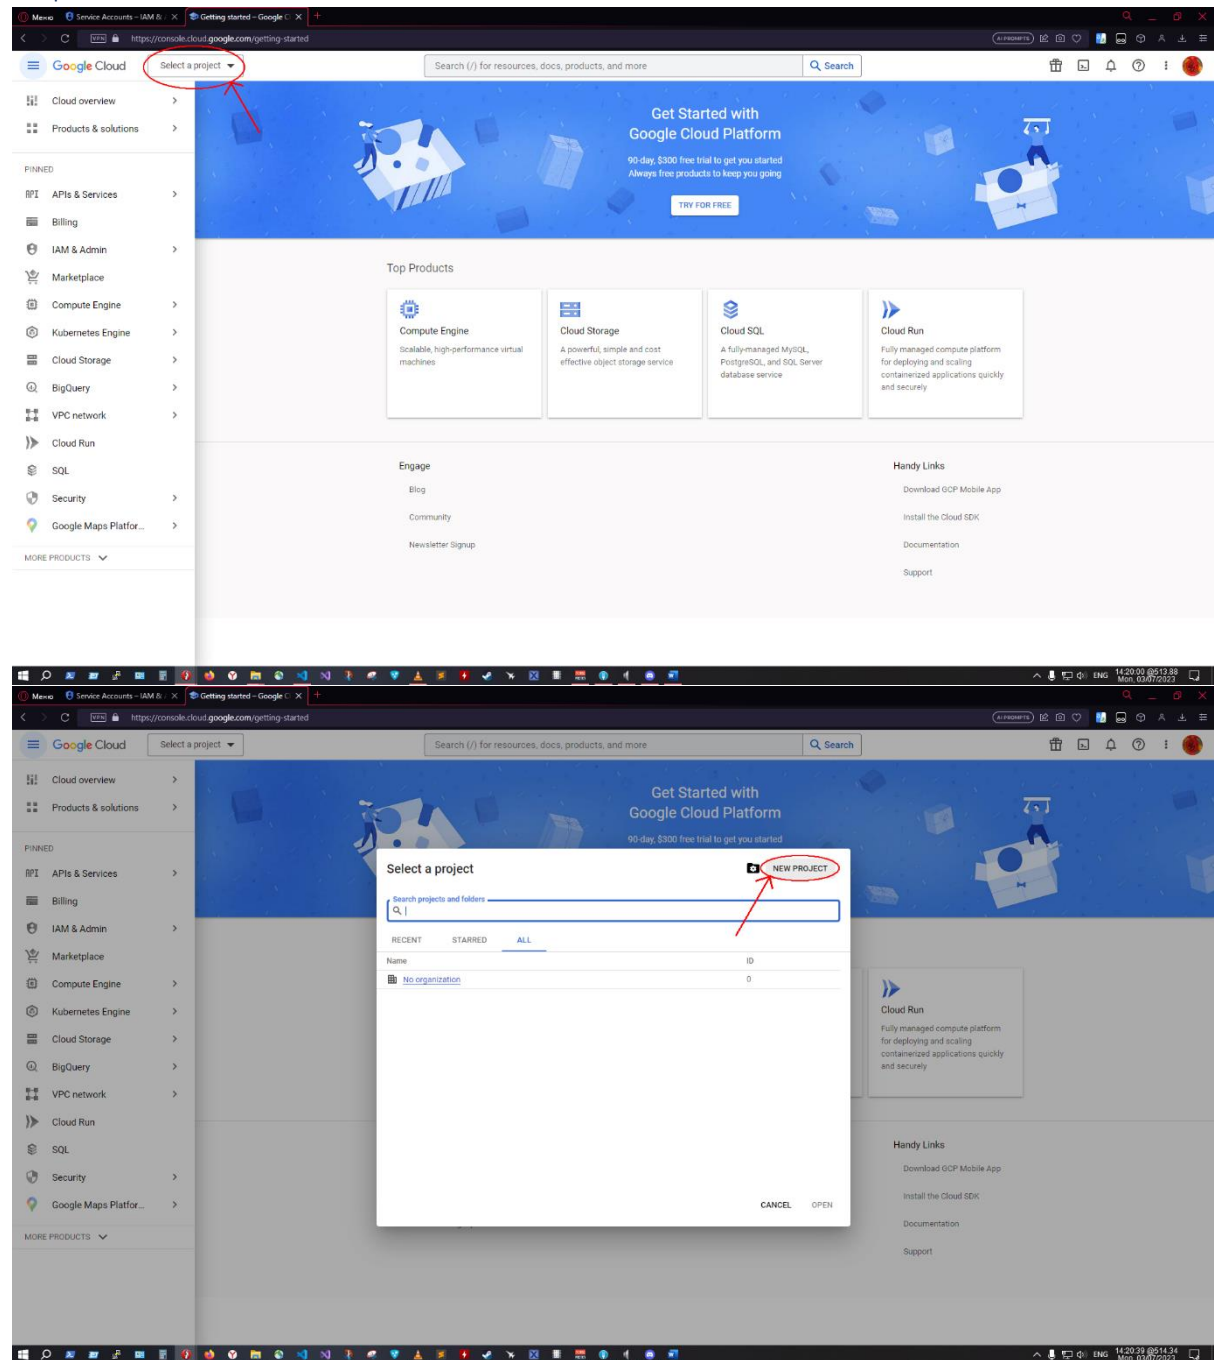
Меню Service Accounts – IAM & Getting started – Google C

https://console.cloud.google.com/getting-started

Google Cloud Select a project

Search (/) for resources, docs, products, and more Search

Cloud overview
Products & solutions
PINNED
APIs & Services
Billing
IAM & Admin
Marketplace
Compute Engine
Kubernetes Engine
Cloud Storage
BigQuery
VPC network
Cloud Run
SQL
Security
Google Maps Platfor...
MORE PRODUCTS

Get Started with
Google Cloud Platform

90-day, $300 free trial to get you started
Always free products to keep you going

TRY FOR FREE

Top Products

Compute Engine
Scalable, high-performance virtual machines

Cloud Storage
A powerful, simple and cost effective object storage service

Cloud SQL
A fully-managed MySQL, PostgreSQL, and SQL Server database service

Cloud Run
Fully managed compute platform for deploying and scaling containerized applications quickly and securely

Engage
Blog
Community
Newsletter Signup

Handy Links
Download GCP Mobile App
Install the Cloud SDK
Documentation
Support

ENG 14:20:00 Mon, 03/07/2023

Меню Service Accounts – IAM & Getting started – Google C

https://console.cloud.google.com/getting-started

Google Cloud Select a project

Search (/) for resources, docs, products, and more Search

Cloud overview
Products & solutions
PINNED
APIs & Services
Billing
IAM & Admin
Marketplace
Compute Engine
Kubernetes Engine
Cloud Storage
BigQuery
VPC network
Cloud Run
SQL
Security
Google Maps Platfor...
MORE PRODUCTS

Get Started with
Google Cloud Platform

90-day, $300 free trial to get you started

Select a project
NEW PROJECT

Search projects and folders

RECENT STARRED ALL

| Name | ID |
|---|---|
| No organization | 0 |

CANCEL OPEN

Cloud Run
Fully managed compute platform for deploying and scaling containerized applications quickly and securely

Handy Links
Download GCP Mobile App
Install the Cloud SDK
Documentation
Support

ENG 14:20:39 Mon, 03/07/2023